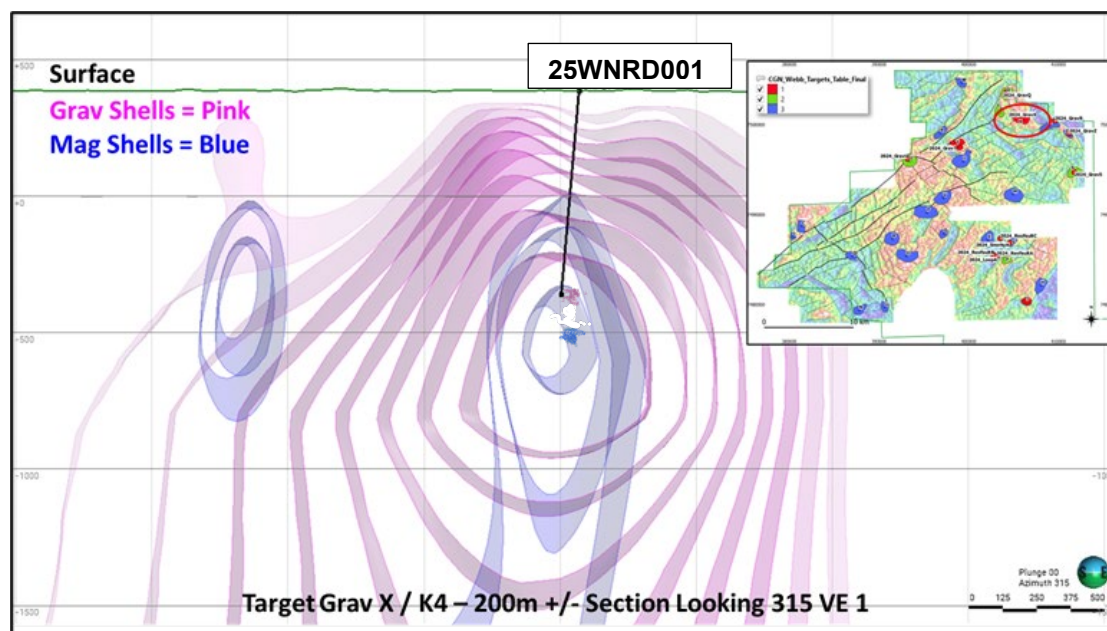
+500
Surface
Grav Shells = Pink
Mag Shells = Blue
25WNRD001
+0
-500
-1000
-1500
CGN_Webb_Targets_Table_Final
1
2
3
2024_GravQ
2024_GravK
2024_GravX
2024_GravS
10 km
Plunge 00
Azimuth 315
0 125 250 375 500
Target Grav X / K4 – 200m +/- Section Looking 315 VE 1